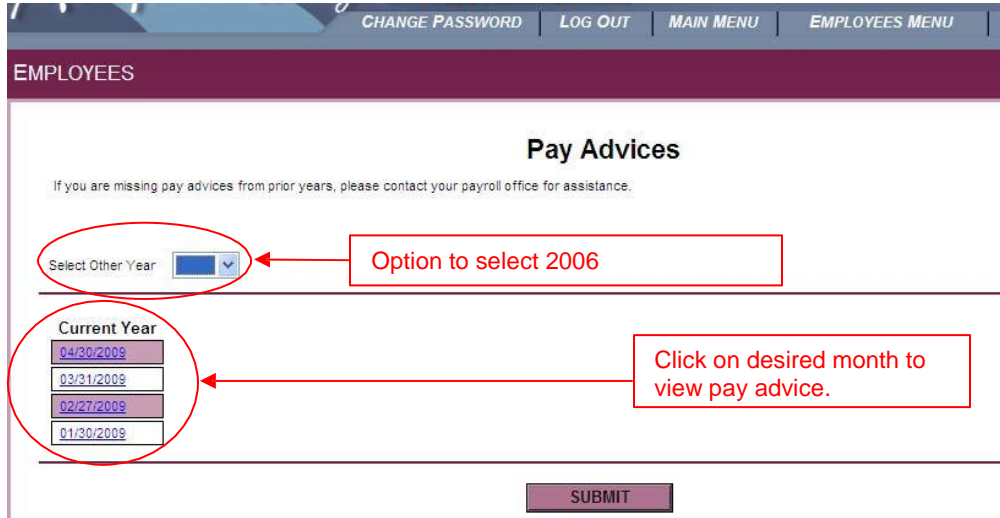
CHANGE PASSWORD | LOG OUT | MAIN MENU | EMPLOYEES MENU

EMPLOYEES

Pay Advices

If you are missing pay advices from prior years, please contact your payroll office for assistance.

Select Other Year

Option to select 2006

Current Year

04/30/2009

03/31/2009

02/27/2009

01/30/2009

Click on desired month to view pay advice.

SUBMIT